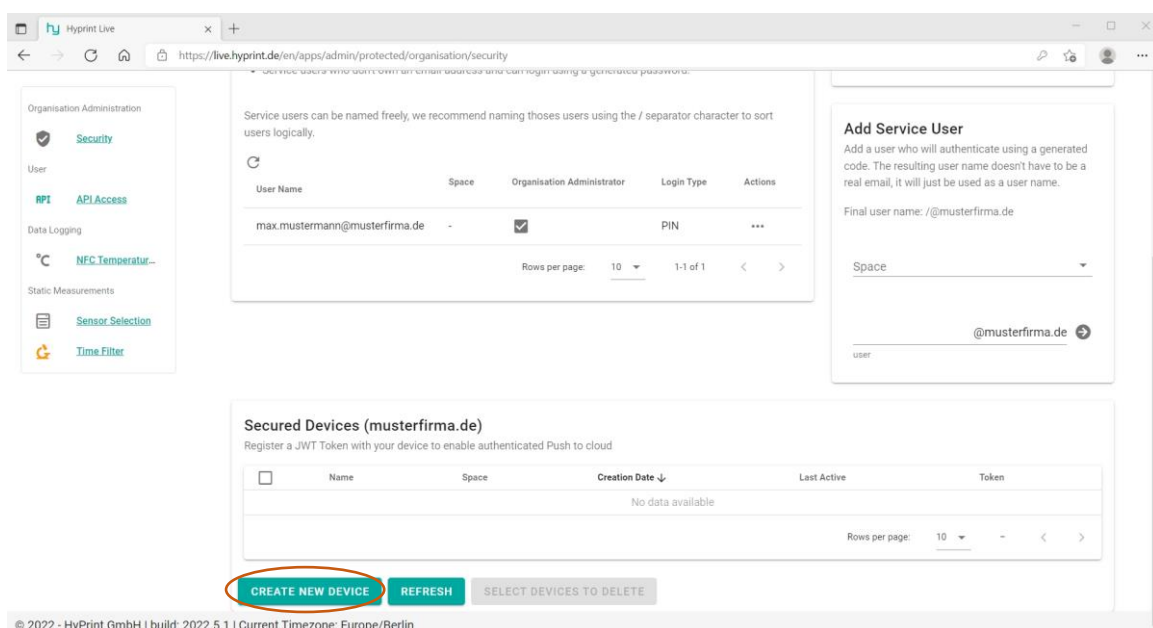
Hyprint Live

https://live.hyprint.de/en/apps/admin/protected/organisation/security

Organisation Administration

Security

User

API Access

Data Logging

NFC Temperatur...

Static Measurements

Sensor Selection

Time Filter

Service users can be named freely, we recommend naming thoses users using the / separator character to sort users logically.

| User Name | Space | Organisation Administrator | Login Type | Actions |
|---|---|---|---|---|
| max.mustermann@musterfirma.de | - | ☑ | PIN | ••• |

Rows per page: 10 1-1 of 1

Add Service User

Add a user who will authenticate using a generated code. The resulting user name doesn't have to be a real email, it will just be used as a user name.

Final user name: /@musterfirma.de

Space

@musterfirma.de

user

Secured Devices (musterfirma.de)

Register a JWT Token with your device to enable authenticated Push to cloud

| | Name | Space | Creation Date ↓ | Last Active | Token |
|---|---|---|---|---|---|
| No data available | | | | | |

Rows per page: 10 -

CREATE NEW DEVICE REFRESH SELECT DEVICES TO DELETE

© 2022 - HyPrint GmbH | build: 2022.5.1 | Current Timezone: Europe/Berlin